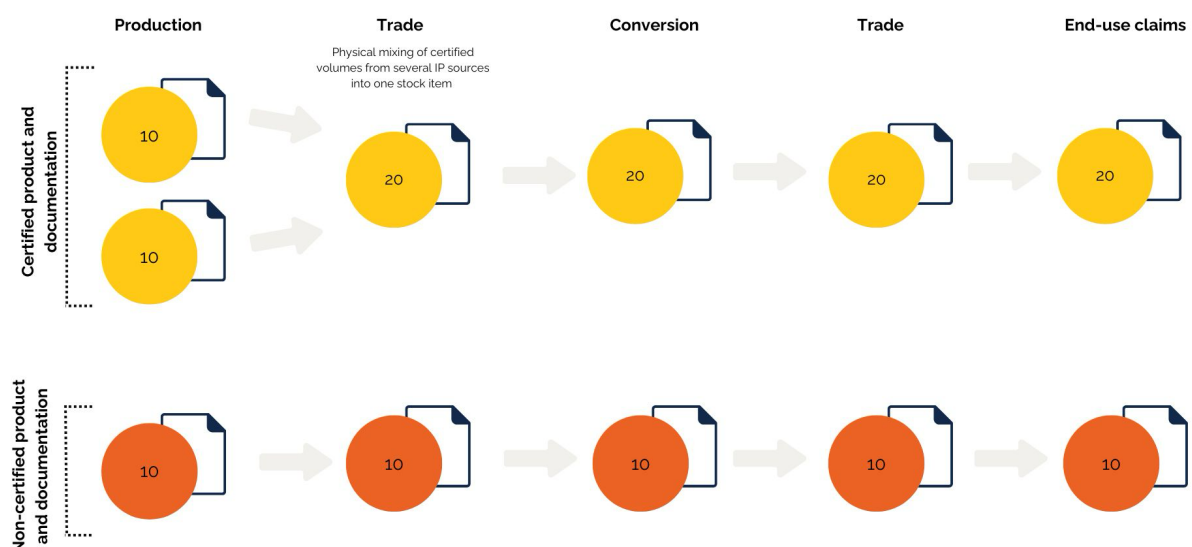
Production

Trade

Conversion

Trade

End-use claims

Physical mixing of certified volumes from several IP sources into one stock item

Certified product and documentation

10

10

20

20

20

20

Non-certified product and documentation

10

10

10

10

10